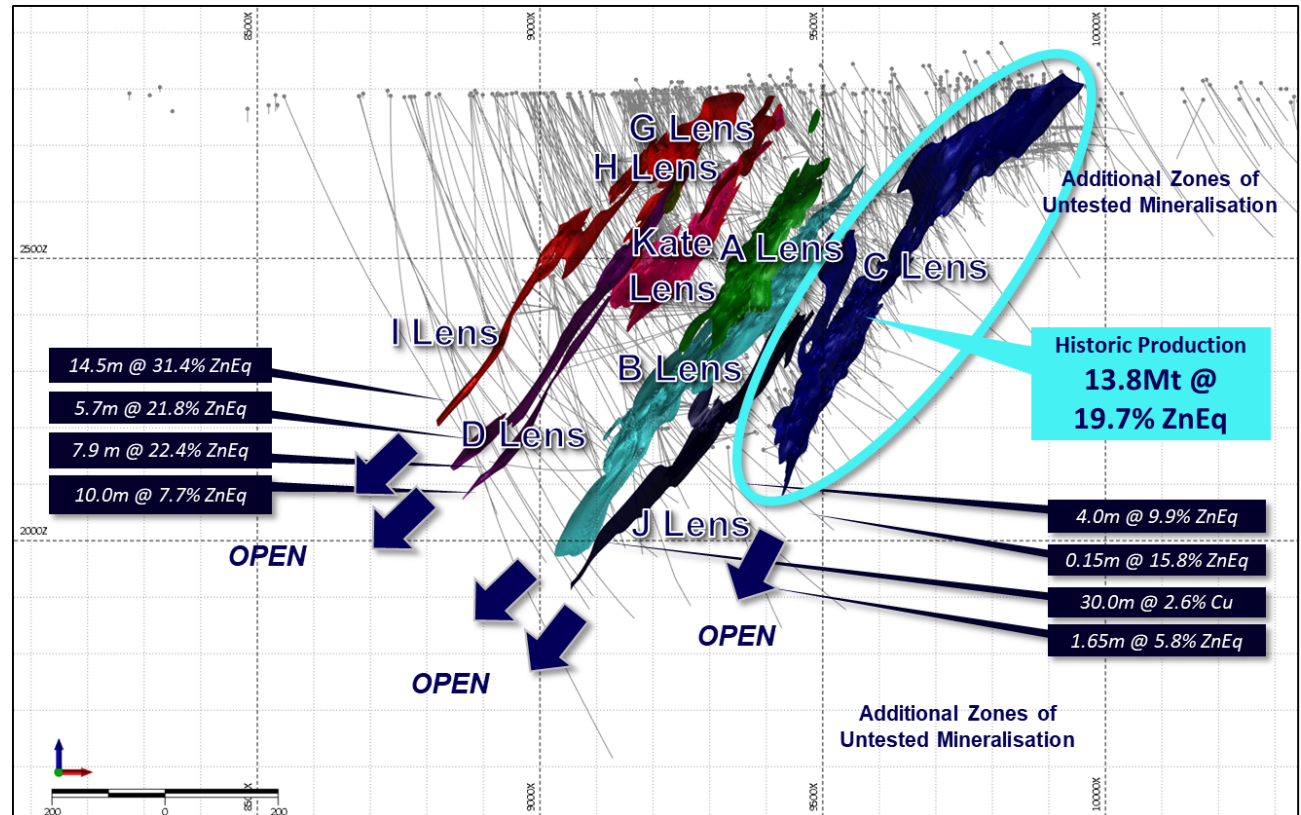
8500X

9000X

9500X

10000X

2500Z

2000Z

G Lens

H Lens

Kate Lens

A Lens

C Lens

Additional Zones of Untested Mineralisation

I Lens

B Lens

D Lens

J Lens

Historic Production
13.8Mt @ 19.7% ZnEq

14.5m @ 31.4% ZnEq

5.7m @ 21.8% ZnEq

7.9 m @ 22.4% ZnEq

10.0m @ 7.7% ZnEq

OPEN

OPEN

OPEN

4.0m @ 9.9% ZnEq

0.15m @ 15.8% ZnEq

30.0m @ 2.6% Cu

1.65m @ 5.8% ZnEq

Additional Zones of Untested Mineralisation

200 0 200

8500X

9000X

9500X

10000X